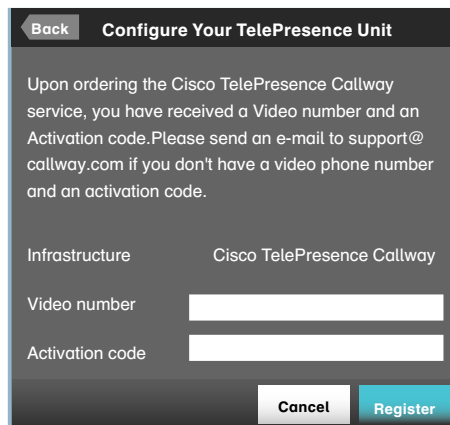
Back Configure Your TelePresence Unit

Upon ordering the Cisco TelePresence Callway service, you have received a Video number and an Activation code.Please send an e-mail to support@ callway.com if you don't have a video phone number and an activation code.

Infrastructure Cisco TelePresence Callway

Video number

Activation code

Cancel Register